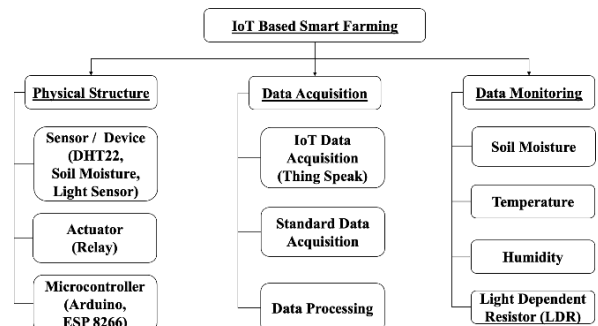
IoT Based Smart Farming

Physical Structure

Sensor / Device (DHT22, Soil Moisture, Light Sensor)

Actuator (Relay)

Microcontroller (Arduino, ESP 8266)

Data Acquisition

IoT Data Acquisition (Thing Speak)

Standard Data Acquisition

Data Processing

Data Monitoring

Soil Moisture

Temperature

Humidity

Light Dependent Resistor (LDR)